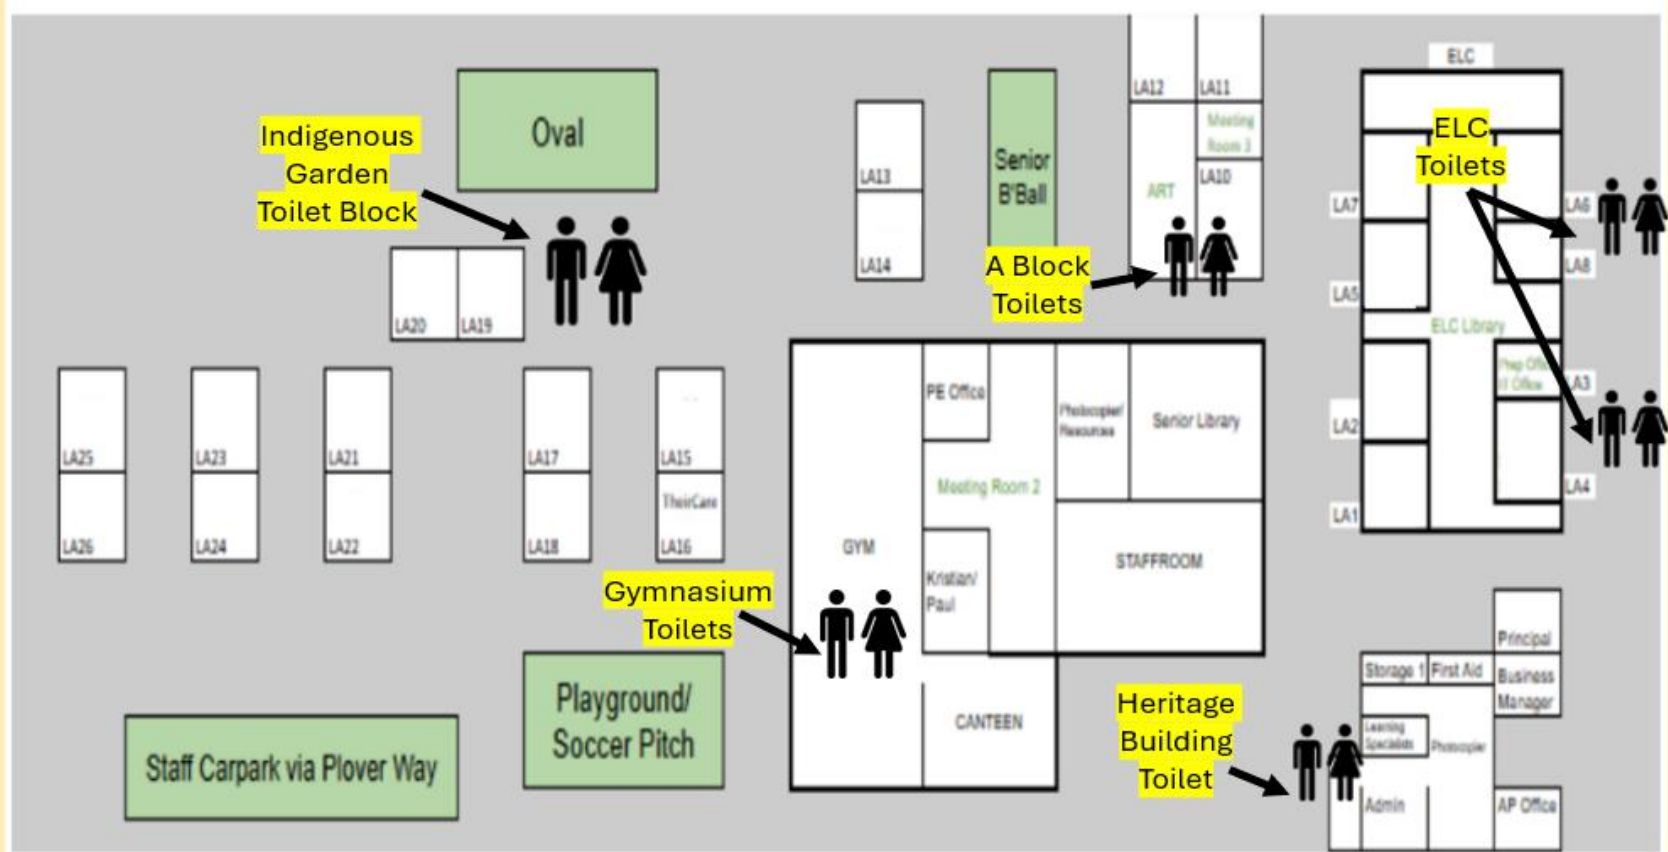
Indigenous Garden Toilet Block

Oval

LA20
LA19

LA13
LA14

Senior B'Ball

LA12
LA11
Meeting Room 3
ART
LA10

A Block Toilets

ELC
ELC Toilets
LA7
LA6
LA8
LA5
ELC Library
Prep Office
LA3
LA2
LA4
LA1

LA25
LA26
LA23
LA24
LA21
LA22
LA17
LA18
LA15
TheirCare
LA16

PE Office
Photocopier/ Resources
Senior Library
Meeting Room 2
GYM
STAFFROOM
Kristian/ Paul
CANTEEN

Gymnasium Toilets

Playground/ Soccer Pitch

Staff Carpark via Plover Way

Heritage Building Toilet

Principal
Storage 1
First Aid
Business Manager
Learning Specialists
Photocopier
Admin
AP Office